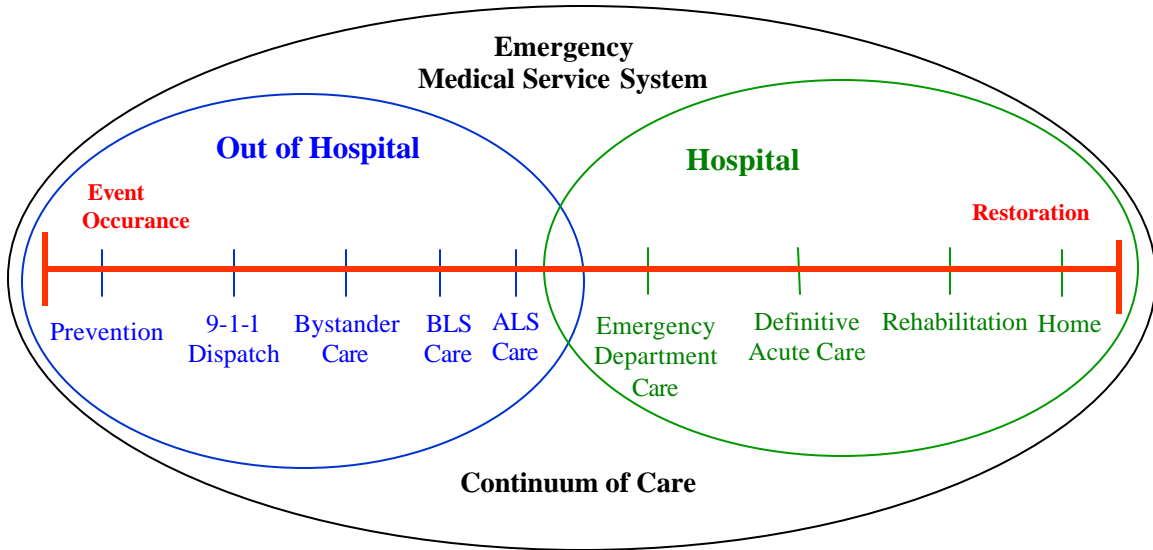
Emergency
Medical Service System

Out of Hospital

Hospital

Event
Occurance

Restoration

Prevention

9-1-1
Dispatch

Bystander
Care

BLS
Care

ALS
Care

Emergency
Department
Care

Definitive
Acute Care

Rehabilitation

Home

Continuum of Care